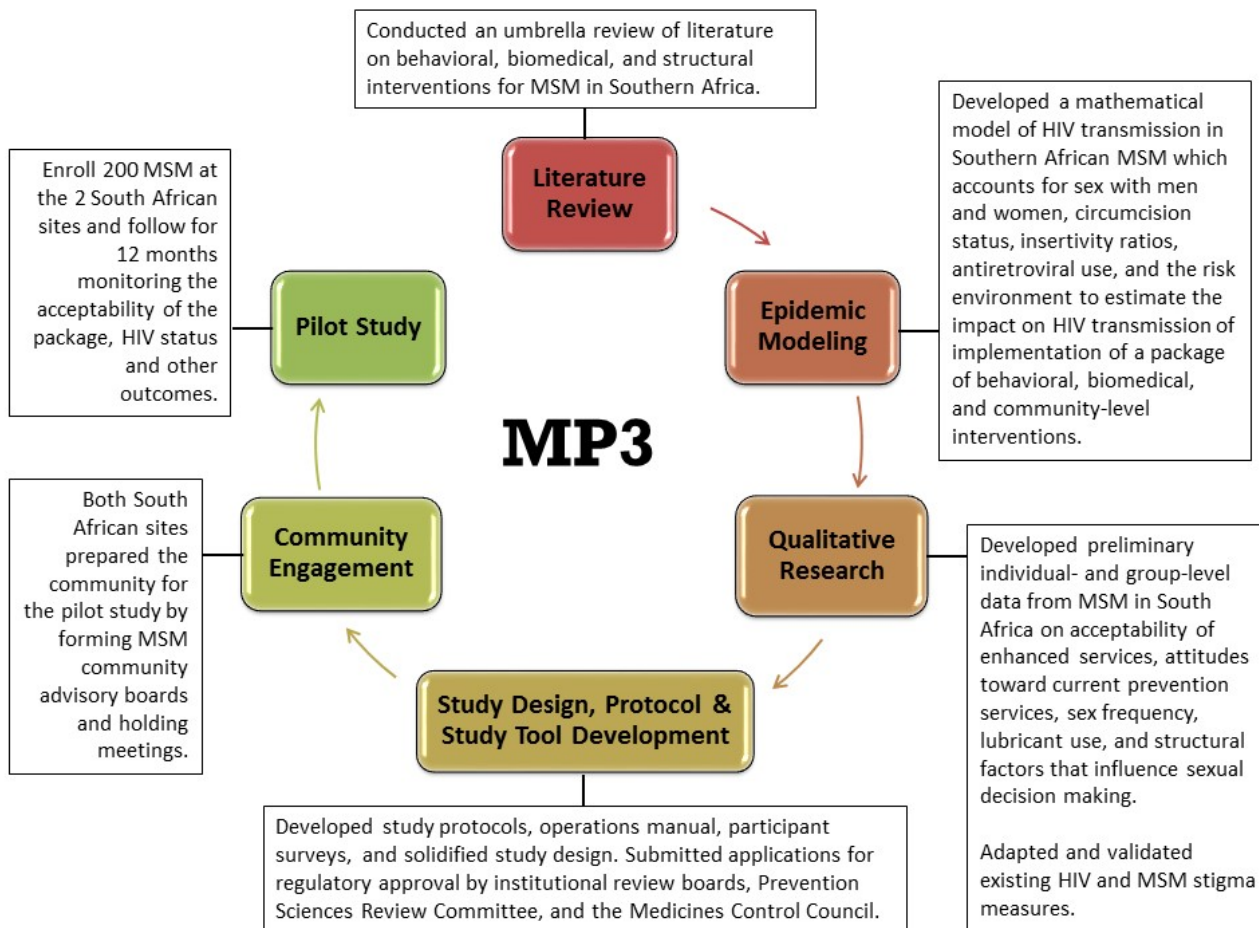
Conducted an umbrella review of literature on behavioral, biomedical, and structural interventions for MSM in Southern Africa.

Literature Review

Developed a mathematical model of HIV transmission in Southern African MSM which accounts for sex with men and women, circumcision status, insertivity ratios, antiretroviral use, and the risk environment to estimate the impact on HIV transmission of implementation of a package of behavioral, biomedical, and community-level interventions.

Epidemic Modeling

Qualitative Research

Developed preliminary individual- and group-level data from MSM in South Africa on acceptability of enhanced services, attitudes toward current prevention services, sex frequency, lubricant use, and structural factors that influence sexual decision making.

Adapted and validated existing HIV and MSM stigma measures.

Study Design, Protocol & Study Tool Development

Developed study protocols, operations manual, participant surveys, and solidified study design. Submitted applications for regulatory approval by institutional review boards, Prevention Sciences Review Committee, and the Medicines Control Council.

Community Engagement

Both South African sites prepared the community for the pilot study by forming MSM community advisory boards and holding meetings.

Pilot Study

Enroll 200 MSM at the 2 South African sites and follow for 12 months monitoring the acceptability of the package, HIV status and other outcomes.

MP3